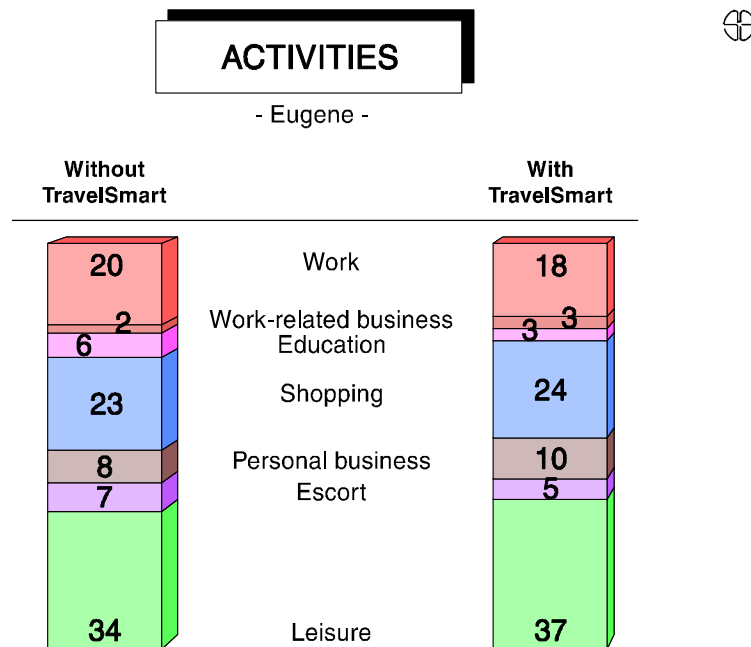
ACTIVITIES

- Eugene -

| Without TravelSmart | | With TravelSmart |
|---|---|---|
| 20 | Work | 18 |
| 2 | Work-related business | 3 |
| 6 | Education | 3 |
| 23 | Shopping | 24 |
| 8 | Personal business | 10 |
| 7 | Escort | 5 |
| 34 | Leisure | 37 |